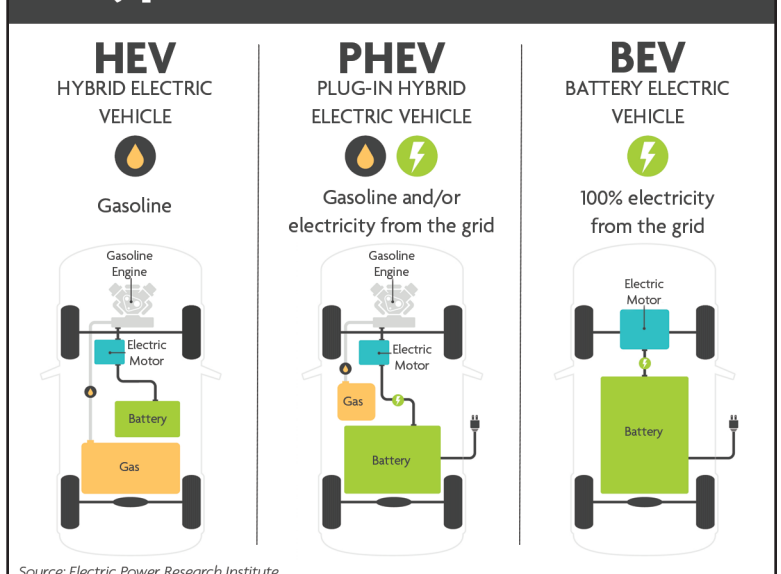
HEV
HYBRID ELECTRIC VEHICLE

Gasoline

Gasoline Engine
Electric Motor
Battery
Gas

PHEV
PLUG-IN HYBRID ELECTRIC VEHICLE

Gasoline and/or electricity from the grid

Gasoline Engine
Electric Motor
Gas
Battery

BEV
BATTERY ELECTRIC VEHICLE

100% electricity from the grid

Electric Motor
Battery

Source: Electric Power Research Institute